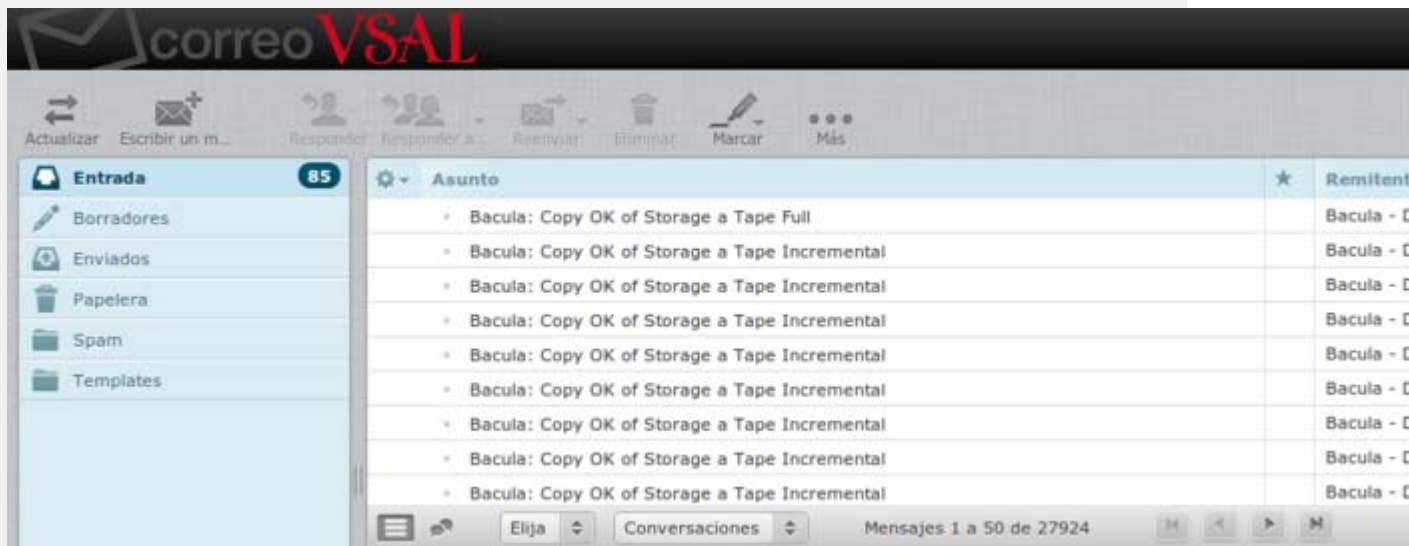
correoVSAL

Actualizar Escribir un m... Responder Responder a... Reenviar Eliminar Marcar Más

Entrada 85
Borradores
Enviados
Papelera
Spam
Templates

| Asunto | ★ | Remitent |
|---|---|---|
| Bacula: Copy OK of Storage a Tape Full | | Bacula - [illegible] |
| Bacula: Copy OK of Storage a Tape Incremental | | Bacula - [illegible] |
| Bacula: Copy OK of Storage a Tape Incremental | | Bacula - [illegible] |
| Bacula: Copy OK of Storage a Tape Incremental | | Bacula - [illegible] |
| Bacula: Copy OK of Storage a Tape Incremental | | Bacula - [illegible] |
| Bacula: Copy OK of Storage a Tape Incremental | | Bacula - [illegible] |
| Bacula: Copy OK of Storage a Tape Incremental | | Bacula - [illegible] |
| Bacula: Copy OK of Storage a Tape Incremental | | Bacula - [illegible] |
| Bacula: Copy OK of Storage a Tape Incremental | | Bacula - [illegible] |

Elija Conversaciones Mensajes 1 a 50 de 27924